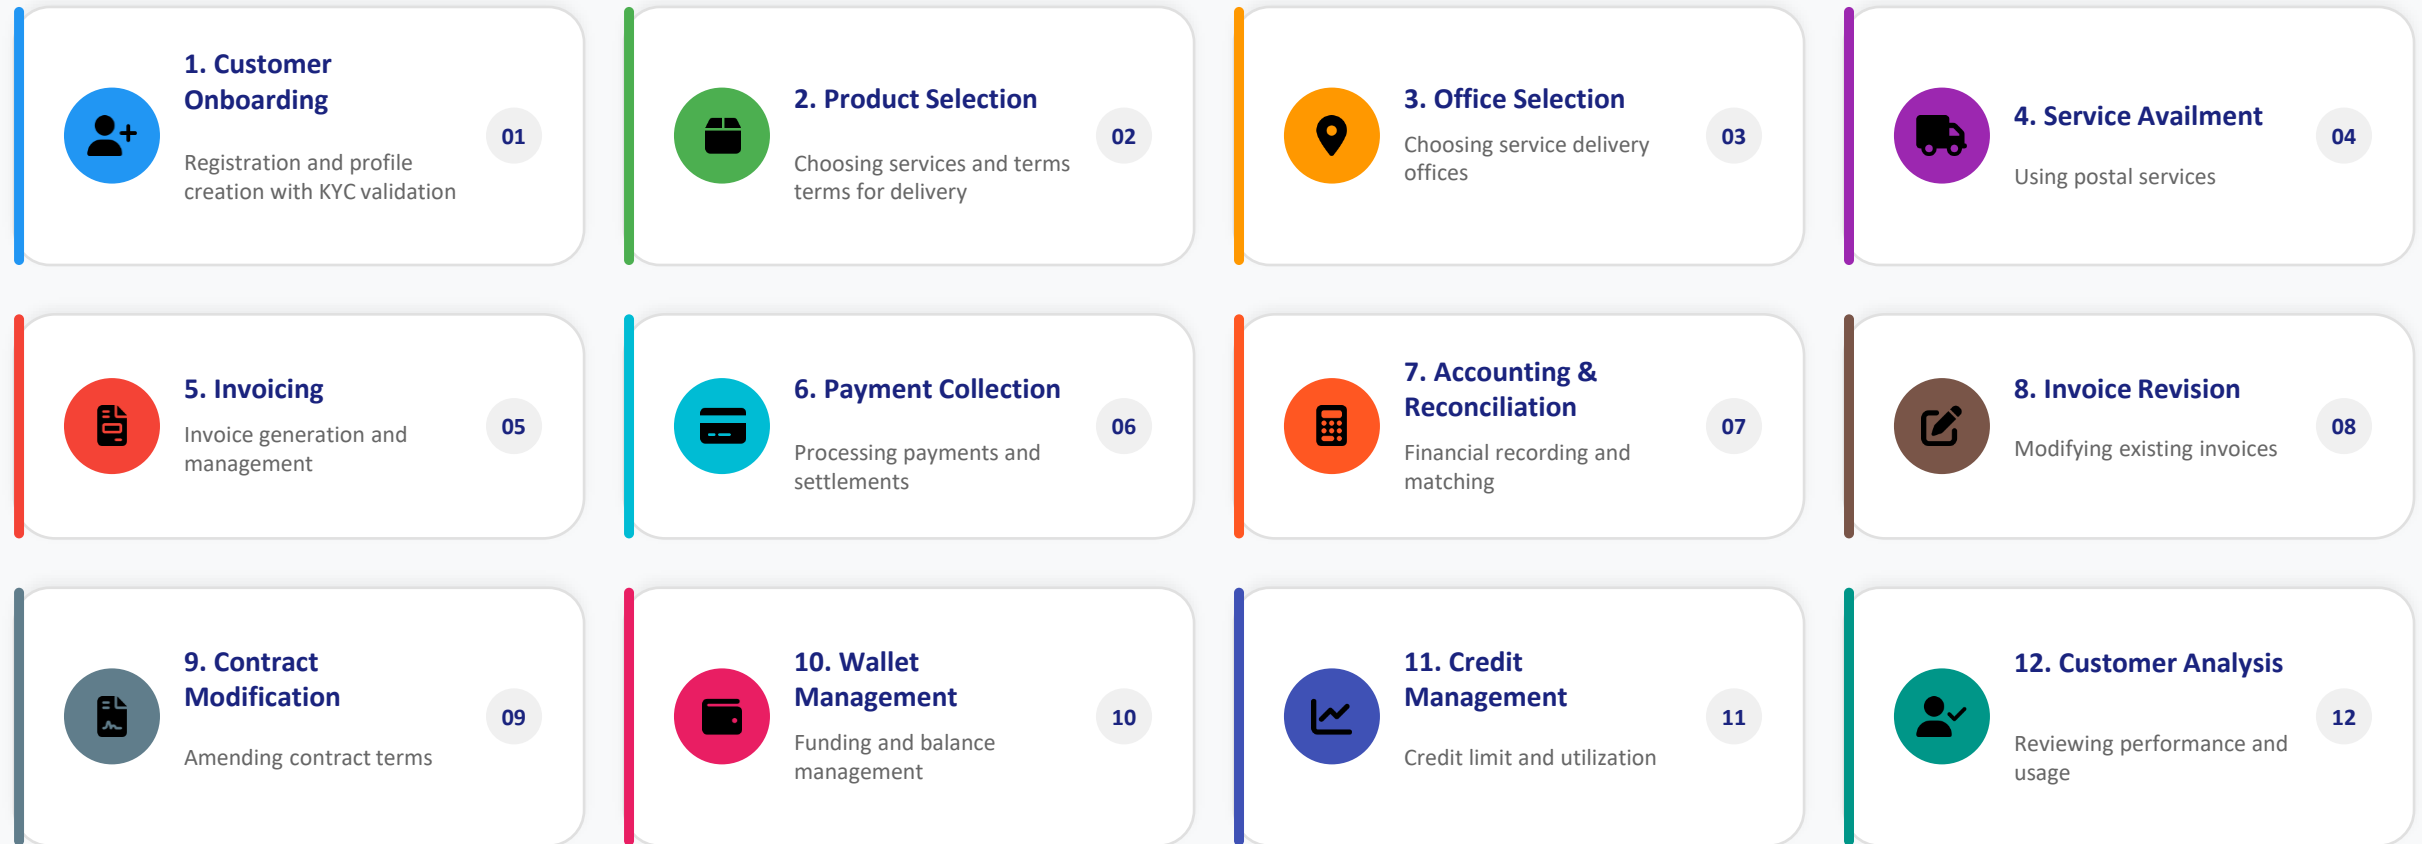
1. Customer Onboarding

Registration and profile creation with KYC validation

01

2. Product Selection

Choosing services and terms terms for delivery

02

3. Office Selection

Choosing service delivery offices

03

4. Service Availment

Using postal services

04

5. Invoicing

Invoice generation and management

05

6. Payment Collection

Processing payments and settlements

06

7. Accounting & Reconciliation

Financial recording and matching

07

8. Invoice Revision

Modifying existing invoices

08

9. Contract Modification

Amending contract terms

09

10. Wallet Management

Funding and balance management

10

11. Credit Management

Credit limit and utilization

11

12. Customer Analysis

Reviewing performance and usage

12